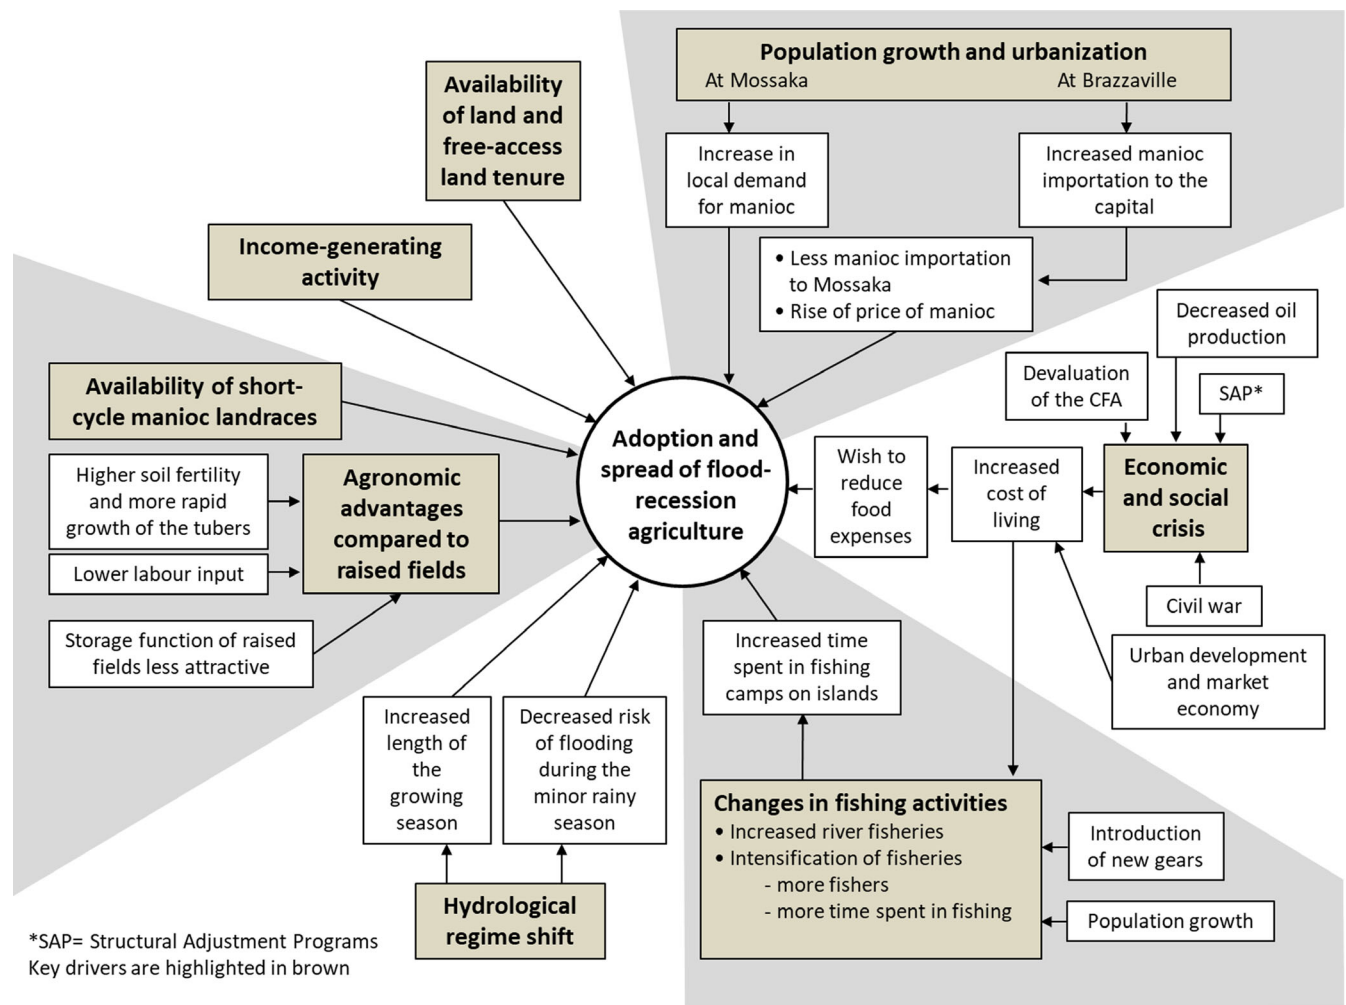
Population growth and urbanization
At Mossaka
At Brazzaville

Increase in local demand for manioc

Increased manioc importation to the capital

• Less manioc importation to Mossaka
• Rise of price of manioc

Availability of land and free-access land tenure

Income-generating activity

Availability of short-cycle manioc landraces

Higher soil fertility and more rapid growth of the tubers

Lower labour input

Agronomic advantages compared to raised fields

Storage function of raised fields less attractive

Adoption and spread of flood-recession agriculture

Decreased oil production

Devaluation of the CFA

SAP*

Wish to reduce food expenses

Increased cost of living

Economic and social crisis

Civil war

Urban development and market economy

Increased time spent in fishing camps on islands

Increased length of the growing season

Decreased risk of flooding during the minor rainy season

Hydrological regime shift

Changes in fishing activities
• Increased river fisheries
• Intensification of fisheries
- more fishers
- more time spent in fishing

Introduction of new gears

Population growth

*SAP= Structural Adjustment Programs
Key drivers are highlighted in brown